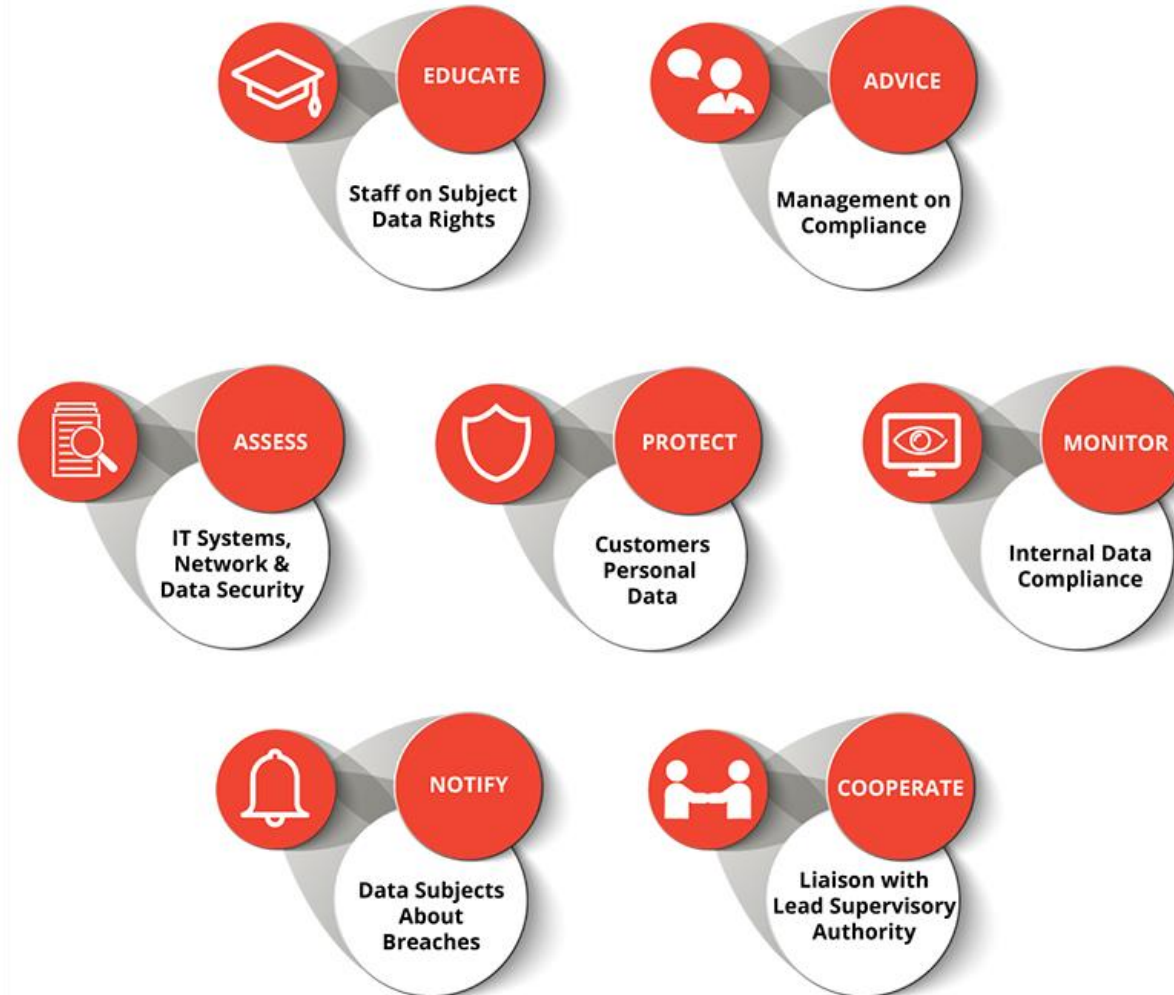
EDUCATE
Staff on Subject Data Rights

ADVICE
Management on Compliance

ASSESS
IT Systems, Network & Data Security

PROTECT
Customers Personal Data

MONITOR
Internal Data Compliance

NOTIFY
Data Subjects About Breaches

COOPERATE
Liaison with Lead Supervisory Authority